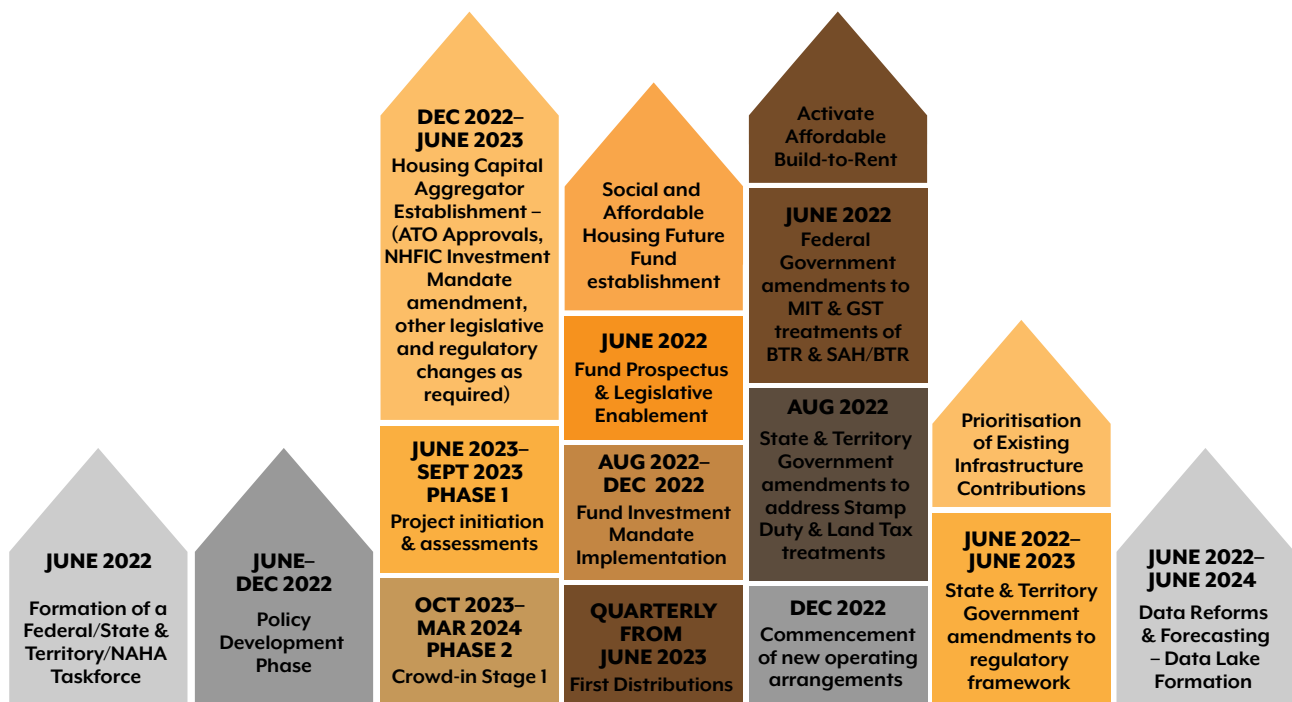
JUNE 2022

Formation of a Federal/State & Territory/NAHA Taskforce

JUNE– DEC 2022

Policy Development Phase

DEC 2022– JUNE 2023

Housing Capital Aggregator Establishment – (ATO Approvals, NHFIC Investment Mandate amendment, other legislative and regulatory changes as required)

JUNE 2023– SEPT 2023 PHASE 1

Project initiation & assessments

OCT 2023– MAR 2024 PHASE 2

Crowd-in Stage 1

Social and Affordable Housing Future Fund establishment

JUNE 2022

Fund Prospectus & Legislative Enablement

AUG 2022– DEC 2022

Fund Investment Mandate Implementation

QUARTERLY FROM JUNE 2023

First Distributions

Activate Affordable Build-to-Rent

JUNE 2022

Federal Government amendments to MIT & GST treatments of BTR & SAH/BTR

AUG 2022

State & Territory Government amendments to address Stamp Duty & Land Tax treatments

DEC 2022

Commencement of new operating arrangements

Prioritisation of Existing Infrastructure Contributions

JUNE 2022– JUNE 2023

State & Territory Government amendments to regulatory framework

JUNE 2022– JUNE 2024

Data Reforms & Forecasting – Data Lake Formation